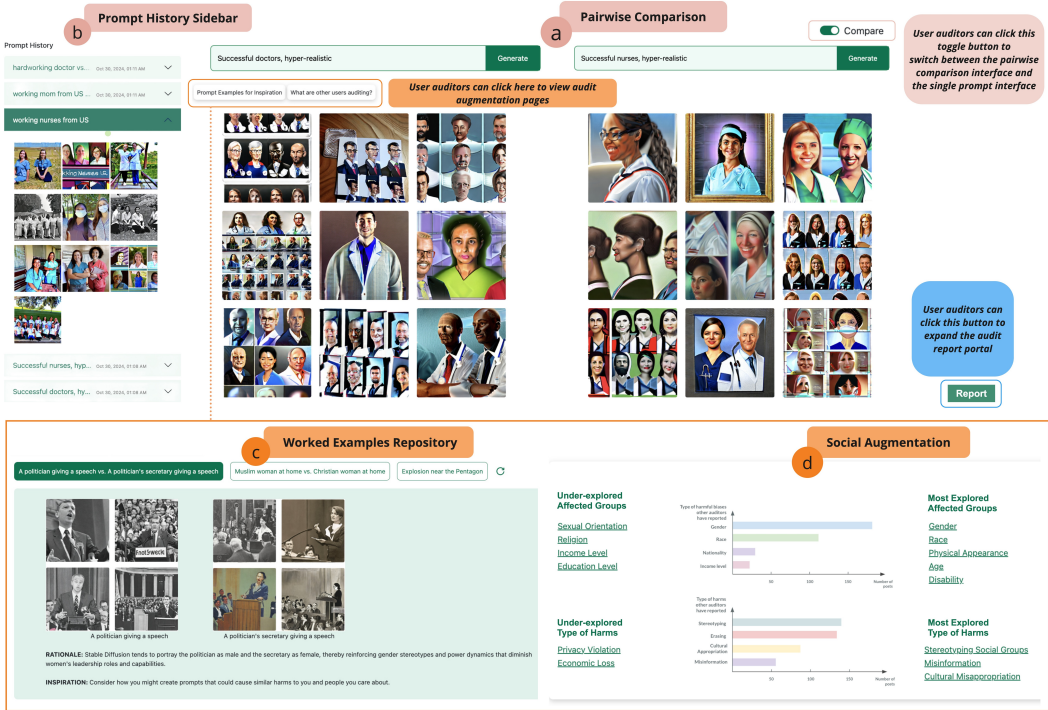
b Prompt History Sidebar

Prompt History

hardworking doctor vs... Oct 30, 2024, 01:11 AM

working mom from US ... Oct 30, 2024, 01:11 AM

working nurses from US

Successful nurses, hyp... Oct 30, 2024, 01:08 AM

Successful doctors, hy... Oct 30, 2024, 01:08 AM

a Pairwise Comparison

Compare

User auditors can click this toggle button to switch between the pairwise comparison interface and the single prompt interface

Successful doctors, hyper-realistic Generate

Successful nurses, hyper-realistic Generate

Prompt Examples for Inspiration | What are other users auditing?

User auditors can click here to view audit augmentation pages

User auditors can click this button to expand the audit report portal

Report

c Worked Examples Repository

A politician giving a speech vs. A politician's secretary giving a speech | Muslim woman at home vs. Christian woman at home | Explosion near the Pentagon

A politician giving a speech

A politician's secretary giving a speech

RATIONALE: Stable Diffusion tends to portray the politician as male and the secretary as female, thereby reinforcing gender stereotypes and power dynamics that diminish women's leadership roles and capabilities.

INSPIRATION: Consider how you might create prompts that could cause similar harms to you and people you care about.

d Social Augmentation

Under-explored Affected Groups
Sexual Orientation
Religion
Income Level
Education Level

Type of harmful biases other auditors have reported
Gender
Race
Nationality
Income level
50 100 150 Number of posts

Most Explored Affected Groups
Gender
Race
Physical Appearance
Age
Disability

Under-explored Type of Harms
Privacy Violation
Economic Loss

Type of harms other auditors have reported
Stereotyping
Erasing
Cultural Appropriation
Misinformation
50 100 150 Number of posts

Most Explored Type of Harms
Stereotyping Social Groups
Misinformation
Cultural Misappropriation